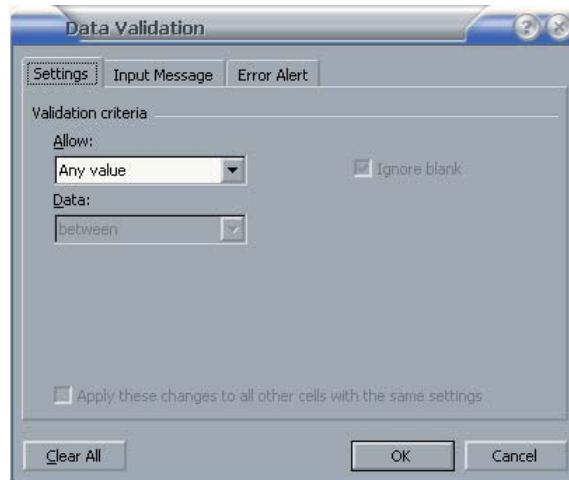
Data Validation

Settings
Input Message
Error Alert

Validation criteria

Allow:
Any value

Ignore blank

Data:
between

Apply these changes to all other cells with the same settings

Clear All
OK
Cancel